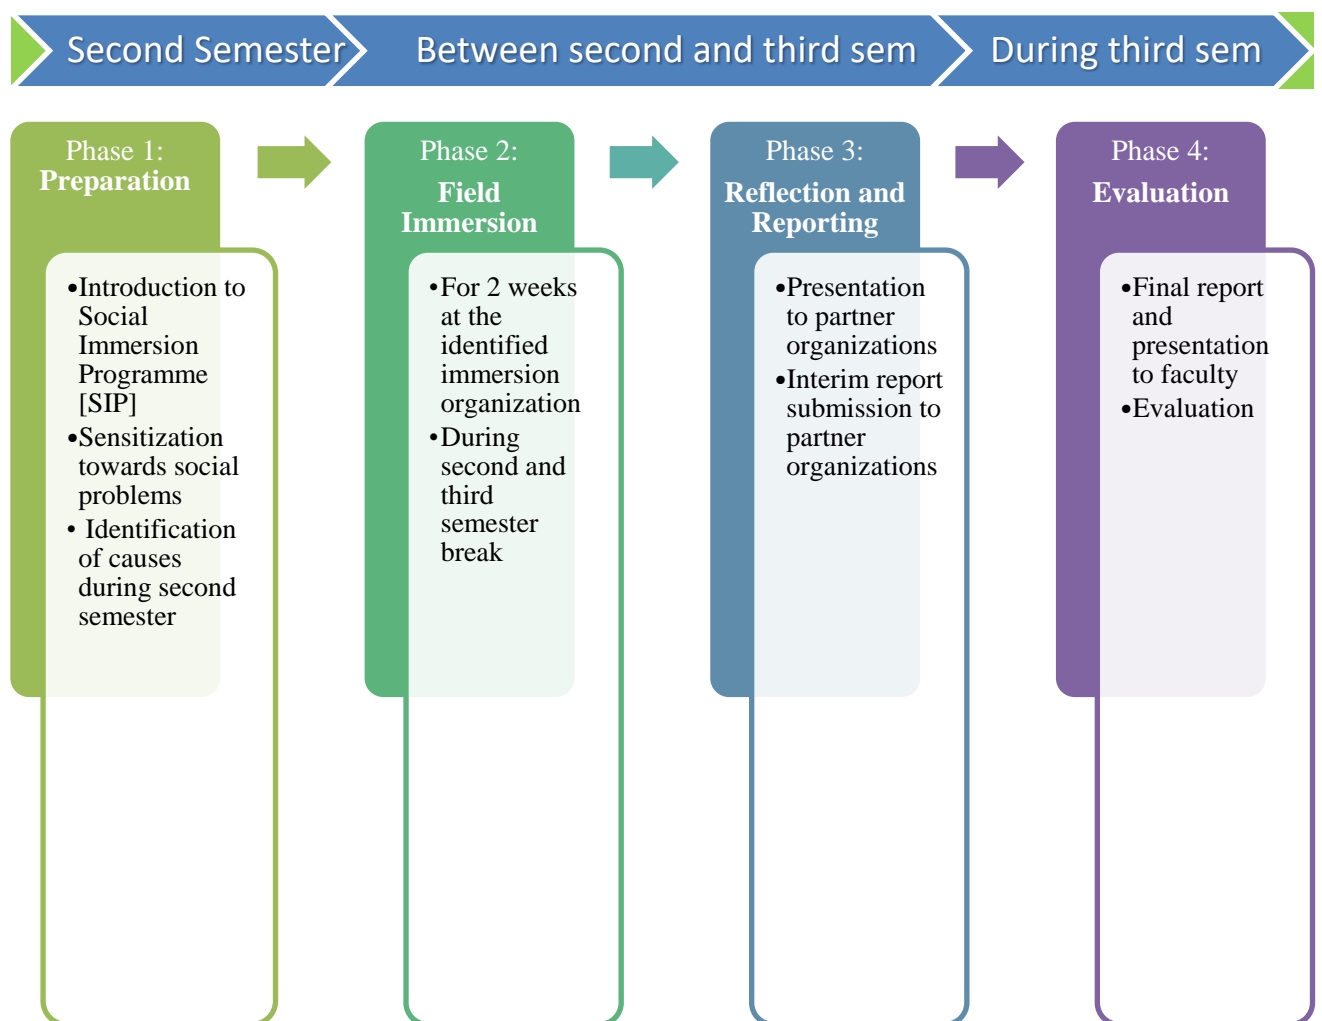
Second Semester

Between second and third sem

During third sem

Phase 1:
Preparation

- Introduction to Social Immersion Programme [SIP]
- Sensitization towards social problems
- Identification of causes during second semester

Phase 2:
Field Immersion

- For 2 weeks at the identified immersion organization
- During second and third semester break

Phase 3:
Reflection and Reporting

- Presentation to partner organizations
- Interim report submission to partner organizations

Phase 4:
Evaluation

- Final report and presentation to faculty
- Evaluation